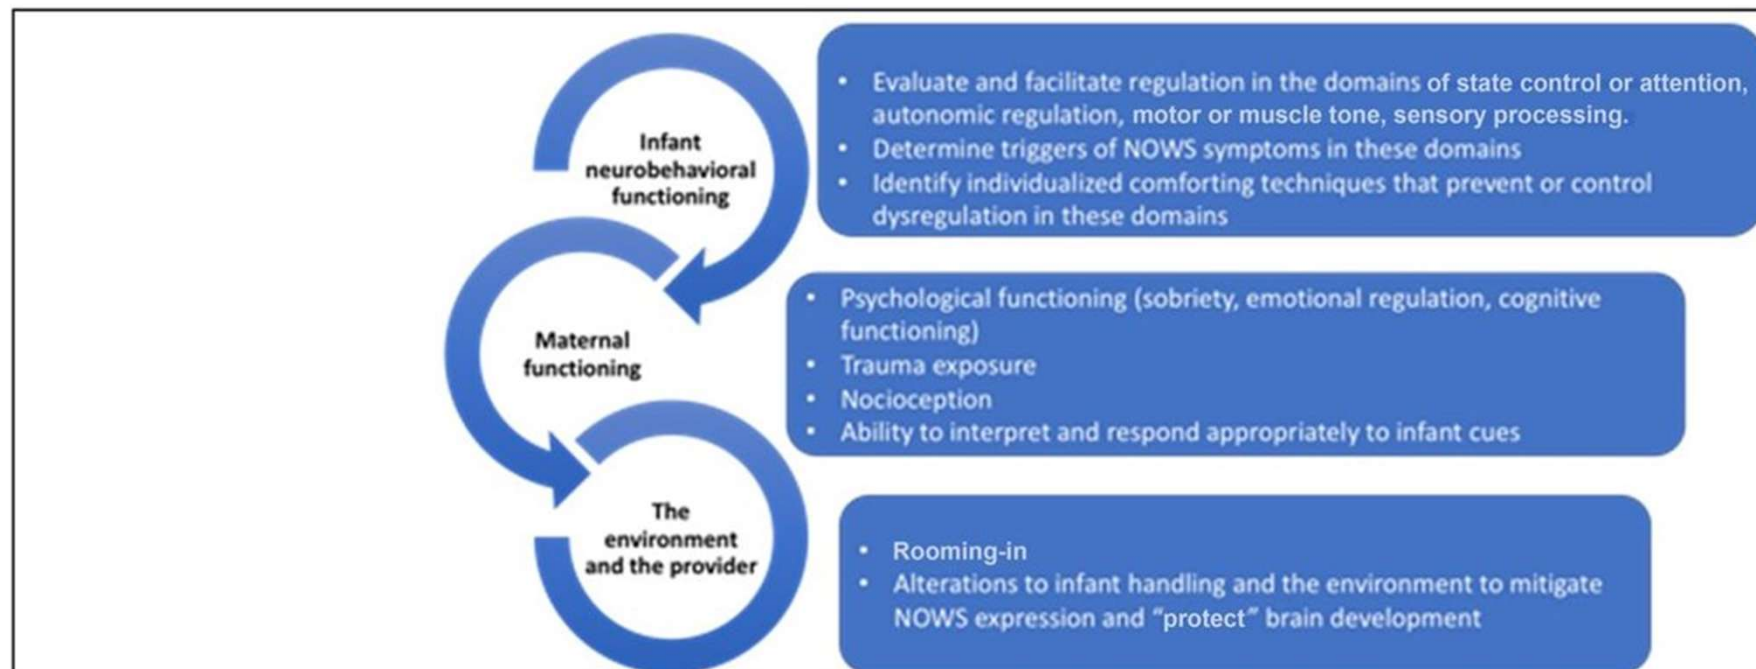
Infant neurobehavioral functioning

• Evaluate and facilitate regulation in the domains of state control or attention, autonomic regulation, motor or muscle tone, sensory processing.
• Determine triggers of NOWS symptoms in these domains
• Identify individualized comforting techniques that prevent or control dysregulation in these domains

Maternal functioning

• Psychological functioning (sobriety, emotional regulation, cognitive functioning)
• Trauma exposure
• Nocioception
• Ability to interpret and respond appropriately to infant cues

The environment and the provider

• Rooming-in
• Alterations to infant handling and the environment to mitigate NOWS expression and "protect" brain development